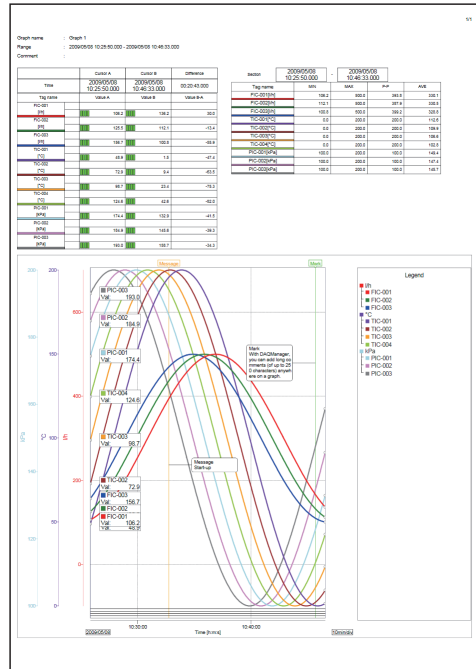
1/1

Graph name : Graph 1
Range : 2009/05/08 10:25:50.000 - 2009/05/08 10:46:33.000
Comment :

| Time | Cursor A 2009/05/08 10:25:50.000 | Cursor B 2009/05/08 10:46:33.000 | Difference 00:20:43.000 |
|---|---|---|---|
| Tag name | Value A | Value B | Value B-A |
| FIC-001 [l/h] | 106.2 | 136.2 | 30.0 |
| FIC-002 [l/h] | 125.5 | 112.1 | -13.4 |
| FIC-003 [l/h] | 156.7 | 100.8 | -55.9 |
| TIC-001 [°C] | 48.9 | 1.5 | -47.4 |
| TIC-002 [°C] | 72.9 | 9.4 | -63.5 |
| TIC-003 [°C] | 98.7 | 23.4 | -75.3 |
| TIC-004 [°C] | 124.6 | 42.6 | -82.0 |
| PIC-001 [kPa] | 174.4 | 132.9 | -41.5 |
| PIC-002 [kPa] | 184.9 | 148.6 | -36.3 |
| PIC-003 [kPa] | 193.0 | 158.7 | -34.3 |

Section 2009/05/08 10:25:50.000 - 2009/05/08 10:46:33.000

| Tag name | MIN | MAX | P-P | AVE |
|---|---|---|---|---|
| FIC-001[l/h] | 106.2 | 600.0 | 393.8 | 330.1 |
| FIC-002[l/h] | 112.1 | 500.0 | 387.9 | 330.5 |
| FIC-003[l/h] | 100.8 | 500.0 | 399.2 | 326.5 |
| TIC-001[°C] | 0.0 | 200.0 | 200.0 | 112.6 |
| TIC-002[°C] | 0.0 | 200.0 | 200.0 | 106.9 |
| TIC-003[°C] | 0.0 | 200.0 | 200.0 | 106.6 |
| TIC-004[°C] | 0.0 | 200.0 | 200.0 | 102.6 |
| PIC-001[kPa] | 100.0 | 200.0 | 100.0 | 149.4 |
| PIC-002[kPa] | 100.0 | 200.0 | 100.0 | 147.4 |
| PIC-003[kPa] | 100.0 | 200.0 | 100.0 | 145.7 |

Message
Mark

PIC-003 Val. 193.0
PIC-002 Val. 184.9
PIC-001 Val. 174.4
TIC-004 Val. 124.6
TIC-003 Val. 98.7
TIC-002 Val. 72.9
FIC-003 Val. 156.7
FIC-002 Val. 125.5
FIC-001 Val. 106.2

Mark
With DAQManager, you can add long comments (of up to 255 characters) anywhere on a graph.

Message
Start-up

200 180 160 140 120 100
800 600 400 200 0
kPa °C l/h

2009/05/08 10:30:00 Time [h:m:s] 10:40:00 10[min/div]

Legend
l/h
FIC-001
FIC-002
FIC-003
°C
TIC-001
TIC-002
TIC-003
TIC-004
kPa
PIC-001
PIC-002
PIC-003